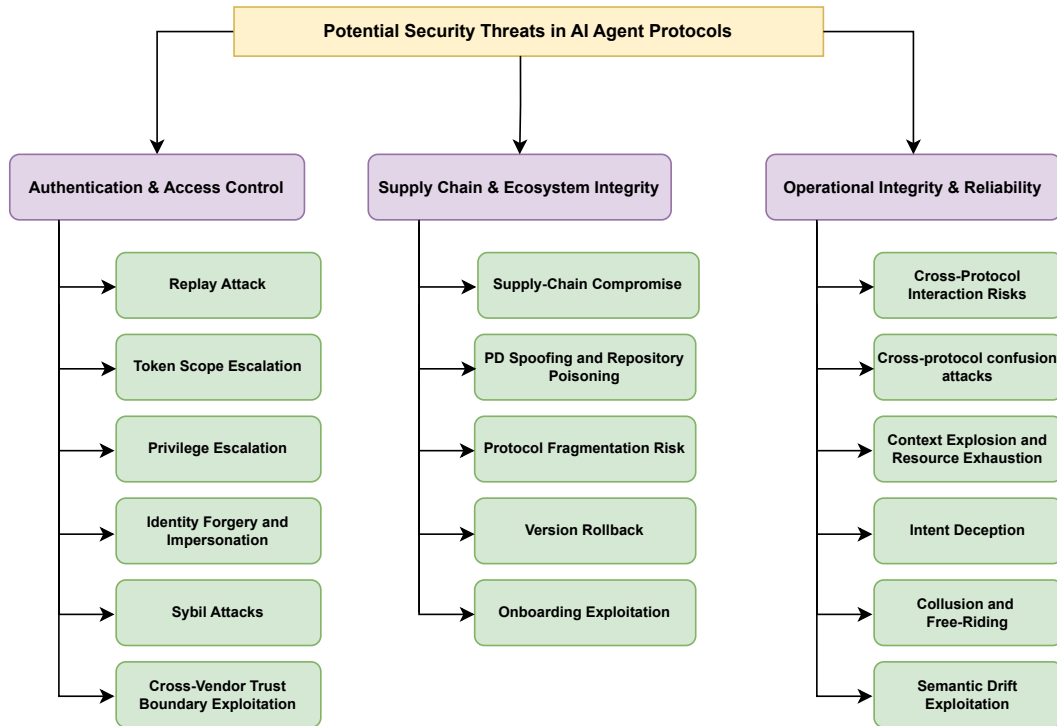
Potential Security Threats in AI Agent Protocols

Authentication & Access Control

Replay Attack

Token Scope Escalation

Privilege Escalation

Identity Forgery and Impersonation

Sybil Attacks

Cross-Vendor Trust Boundary Exploitation

Supply Chain & Ecosystem Integrity

Supply-Chain Compromise

PD Spoofing and Repository Poisoning

Protocol Fragmentation Risk

Version Rollback

Onboarding Exploitation

Operational Integrity & Reliability

Cross-Protocol Interaction Risks

Cross-protocol confusion attacks

Context Explosion and Resource Exhaustion

Intent Deception

Collusion and Free-Riding

Semantic Drift Exploitation